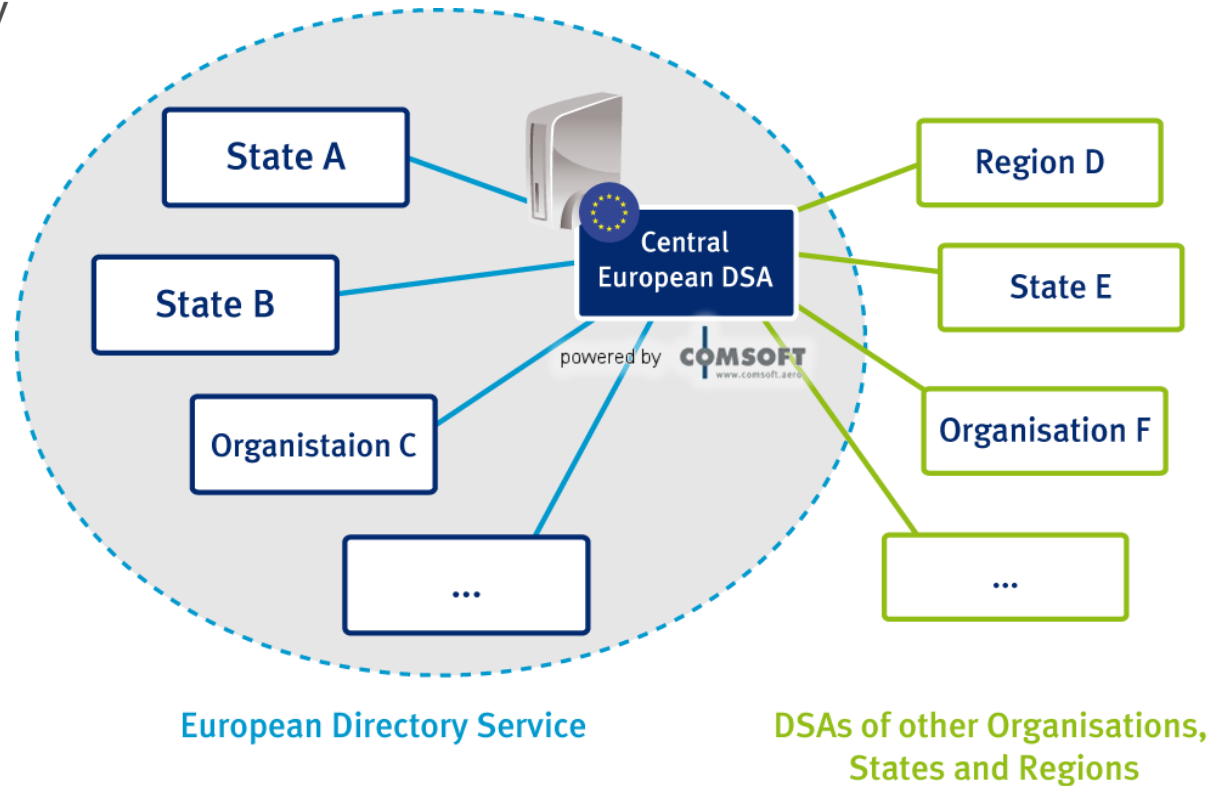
State A

State B

Organistaion C

...

Central European DSA

powered by COMSOFT www.comsoft.aero

Region D

State E

Organisation F

...

European Directory Service

DSAs of other Organisations, States and Regions